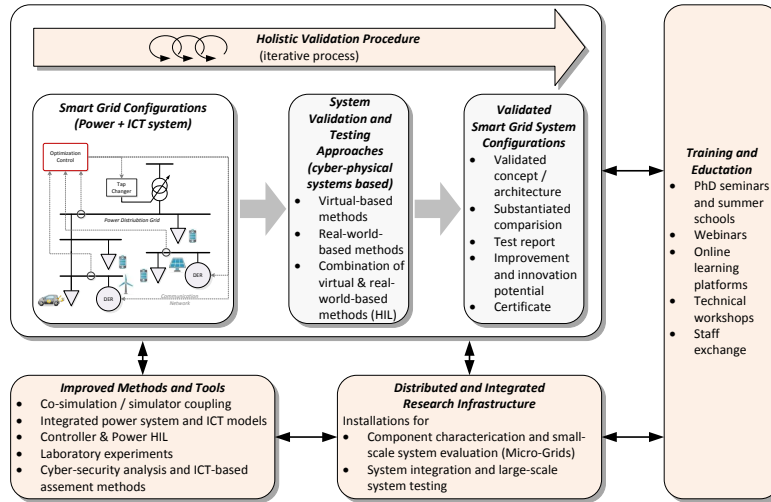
Holistic Validation Procedure
(iterative process)

Smart Grid Configurations (Power + ICT system)

Optimization Control

Tap Changer

Power Distribution Grid

DER

DER

Communication Network

System Validation and Testing Approaches (cyber-physical systems based)
- Virtual-based methods
- Real-world-based methods
- Combination of virtual & real-world-based methods (HIL)

Validated Smart Grid System Configurations
- Validated concept / architecture
- Substantiated comparision
- Test report
- Improvement and innovation potential
- Certificate

Training and Eductation
- PhD seminars and summer schools
- Webinars
- Online learning platforms
- Technical workshops
- Staff exchange

Improved Methods and Tools
- Co-simulation / simulator coupling
- Integrated power system and ICT models
- Controller & Power HIL
- Laboratory experiments
- Cyber-security analysis and ICT-based assement methods

Distributed and Integrated Research Infrastructure
Installations for
- Component characterication and small-scale system evaluation (Micro-Grids)
- System integration and large-scale system testing